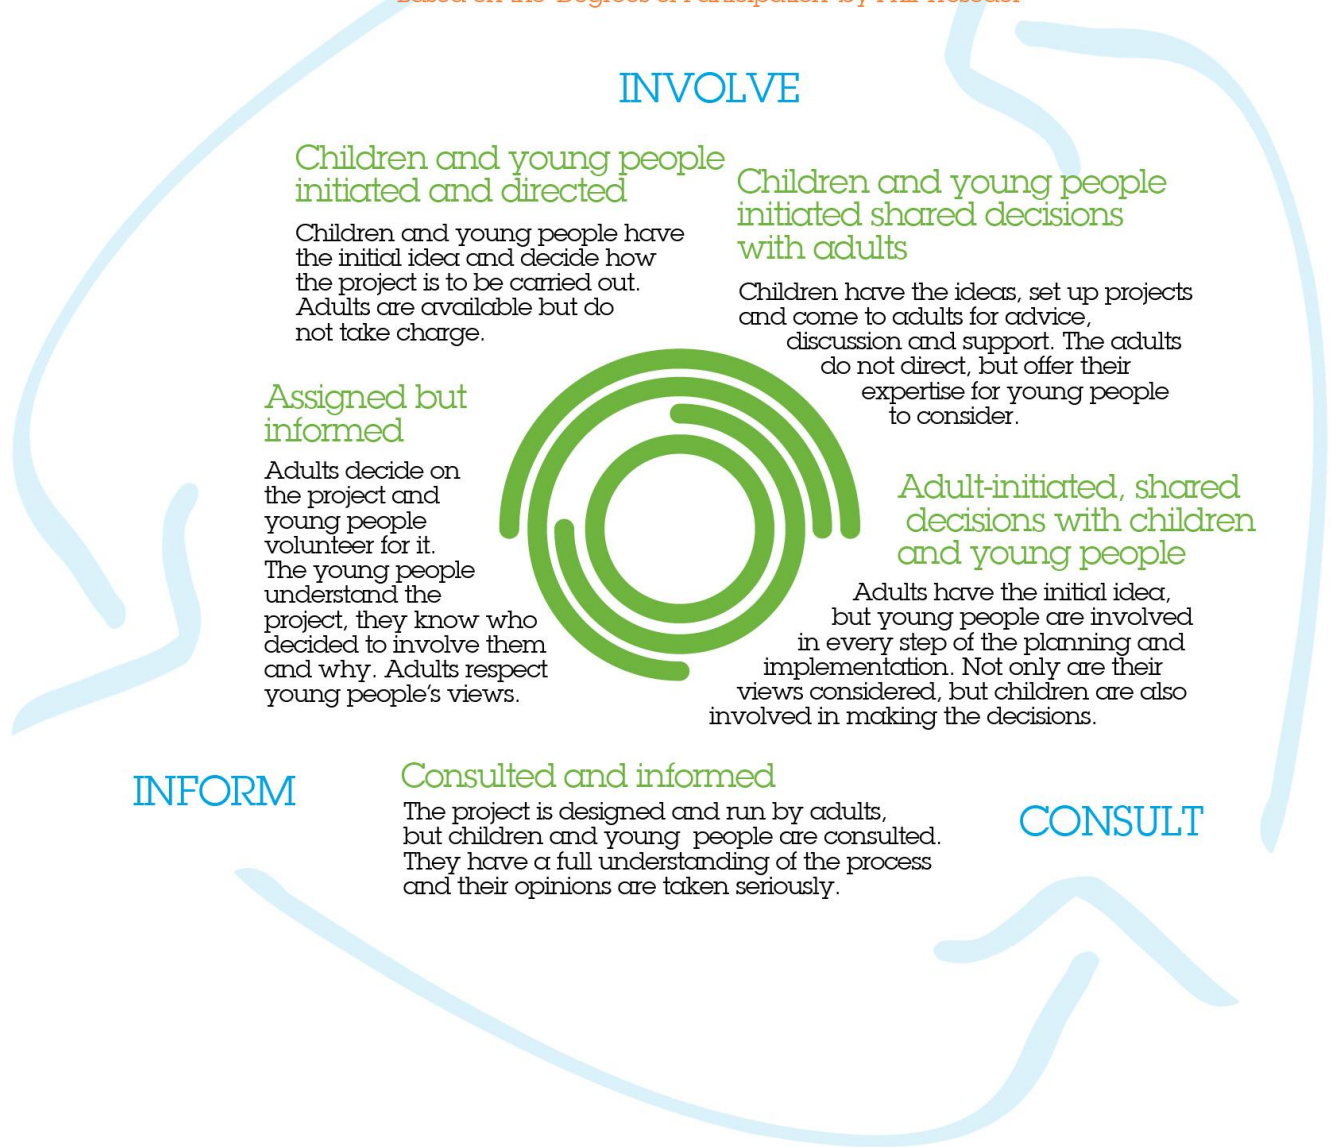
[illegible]

INVOLVE

Children and young people initiated and directed

Children and young people have the initial idea and decide how the project is to be carried out. Adults are available but do not take charge.

Children and young people initiated shared decisions with adults

Children have the ideas, set up projects and come to adults for advice, discussion and support. The adults do not direct, but offer their expertise for young people to consider.

Assigned but informed

Adults decide on the project and young people volunteer for it. The young people understand the project, they know who decided to involve them and why. Adults respect young people's views.

Adult-initiated, shared decisions with children and young people

Adults have the initial idea, but young people are involved in every step of the planning and implementation. Not only are their views considered, but children are also involved in making the decisions.

INFORM

Consulted and informed

The project is designed and run by adults, but children and young people are consulted. They have a full understanding of the process and their opinions are taken seriously.

CONSULT